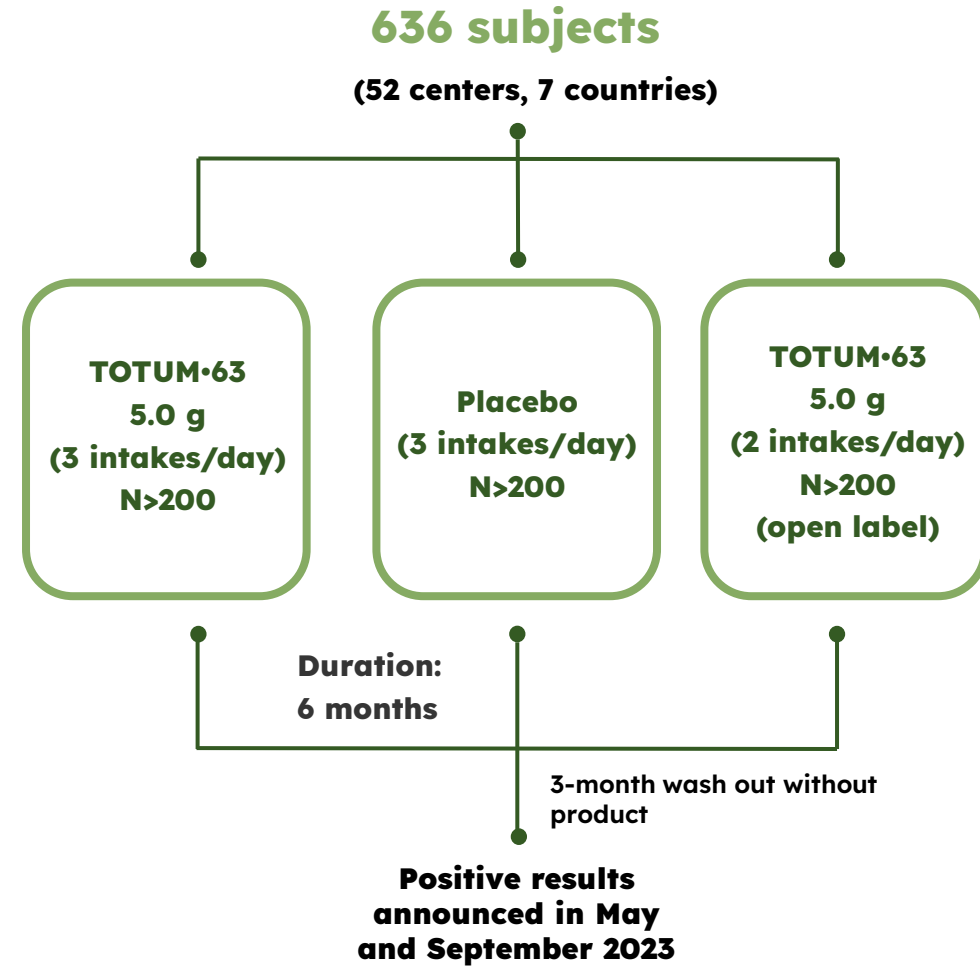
636 subjects

(52 centers, 7 countries)

TOTUM•63
5.0 g
(3 intakes/day)
N>200

Placebo
(3 intakes/day)
N>200

TOTUM•63
5.0 g
(2 intakes/day)
N>200
(open label)

Duration:
6 months

3-month wash out without product

Positive results announced in May and September 2023